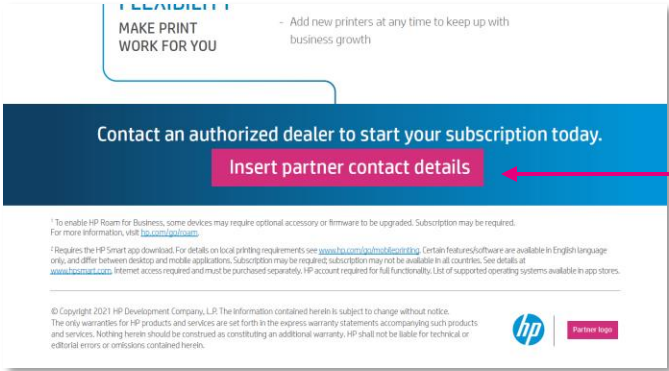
FLEXIBILITY
MAKE PRINT WORK FOR YOU

- Add new printers at any time to keep up with business growth

Contact an authorized dealer to start your subscription today.

Insert partner contact details

¹ To enable HP Roam for Business, some devices may require optional accessory or firmware to be upgraded. Subscription may be required. For more information, visit hp.com/go/roam.

² Requires the HP Smart app download. For details on local printing requirements see www.hp.com/go/mobileprinting. Certain features/software are available in English language only, and differ between desktop and mobile applications. Subscription may be required; subscription may not be available in all countries. See details at www.hpsmart.com. Internet access required and must be purchased separately. HP account required for full functionality. List of supported operating systems available in app stores.

© Copyright 2021 HP Development Company, L.P. The information contained herein is subject to change without notice. The only warranties for HP products and services are set forth in the express warranty statements accompanying such products and services. Nothing herein should be construed as constituting an additional warranty. HP shall not be liable for technical or editorial errors or omissions contained herein.

hp

Partner logo